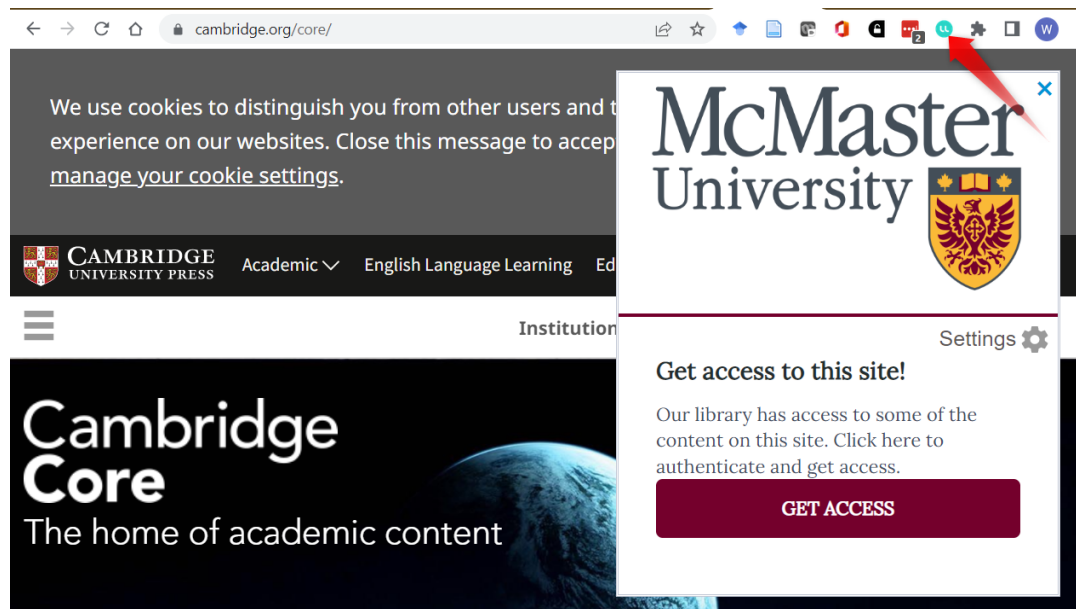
cambridge.org/core/

2

W

We use cookies to distinguish you from other users and t
experience on our websites. Close this message to accep
manage your cookie settings.

CAMBRIDGE
UNIVERSITY PRESS

Academic

English Language Learning

Ed

Institution

Cambridge
Core
The home of academic content

McMaster
University

Settings

Get access to this site!

Our library has access to some of the content on this site. Click here to authenticate and get access.

GET ACCESS